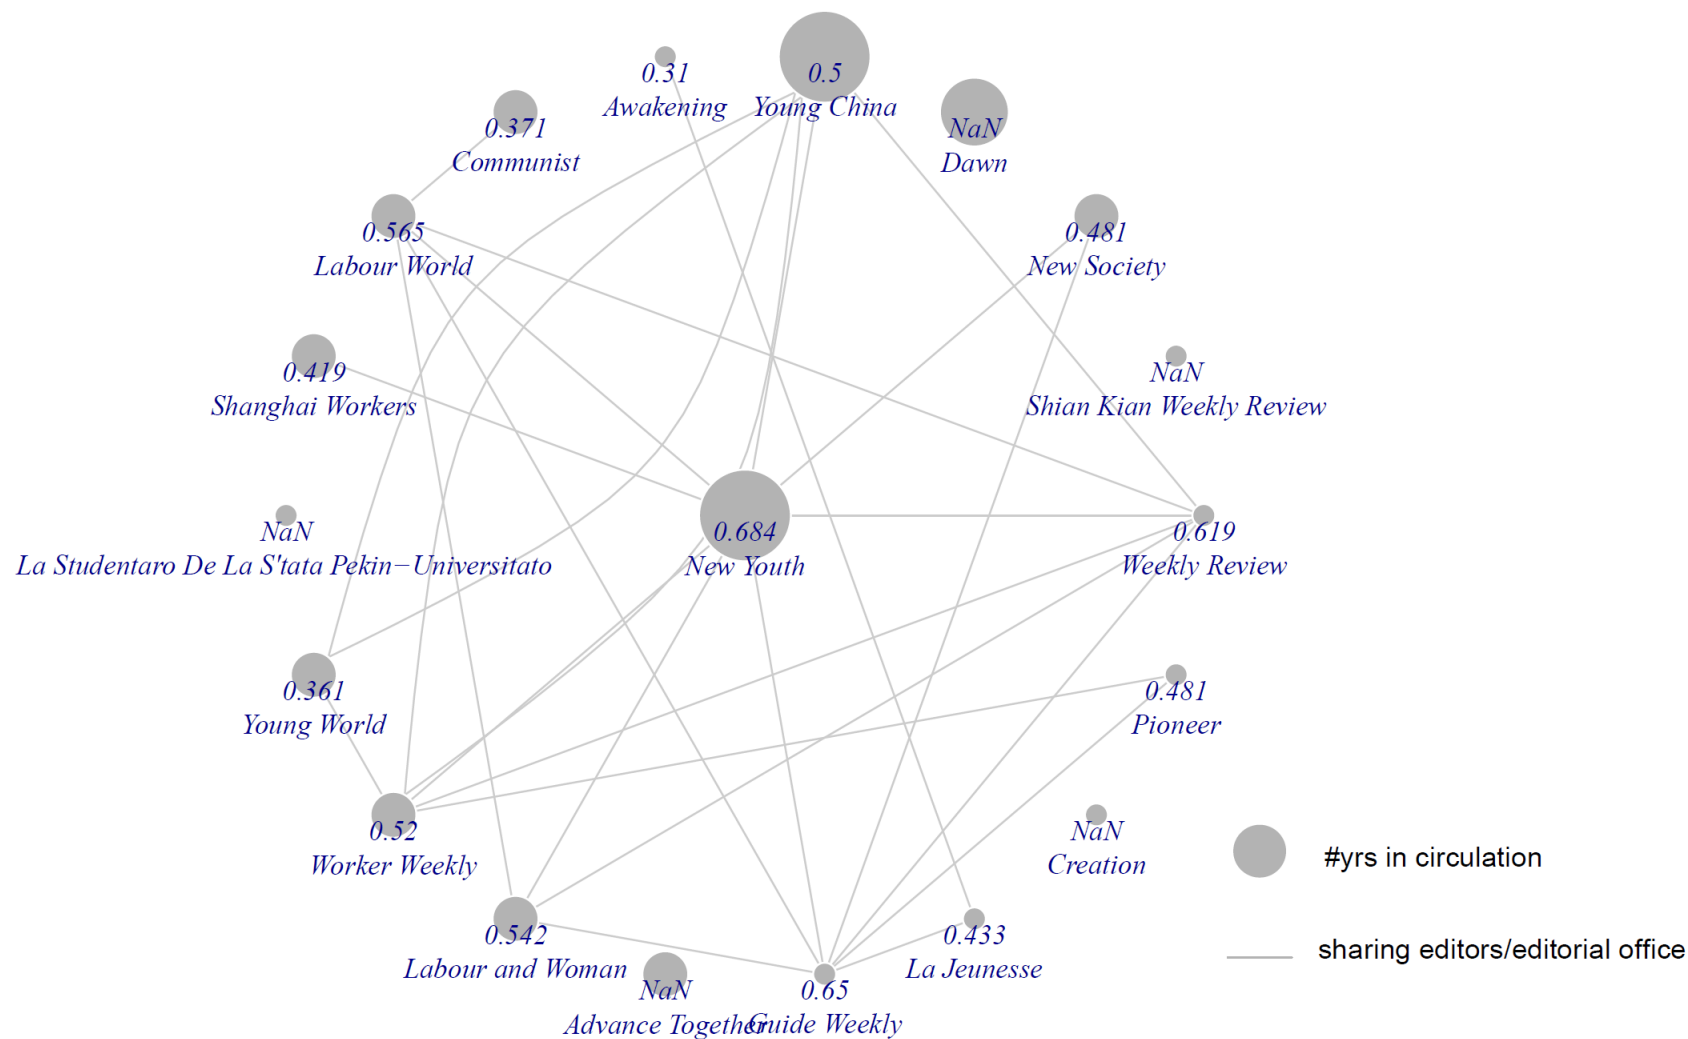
0.31
Awakening

0.5
Young China

0.371
Communist

NaN
Dawn

0.565
Labour World

0.481
New Society

0.419
Shanghai Workers

NaN
Shian Kian Weekly Review

NaN
La Studentaro De La S'tata Pekin−Universitato

0.684
New Youth

0.619
Weekly Review

0.361
Young World

0.481
Pioneer

0.52
Worker Weekly

NaN
Creation

#yrs in circulation

0.542
Labour and Woman

0.433
La Jeunesse

sharing editors/editorial office

NaN
Advance Together

0.65
Guide Weekly